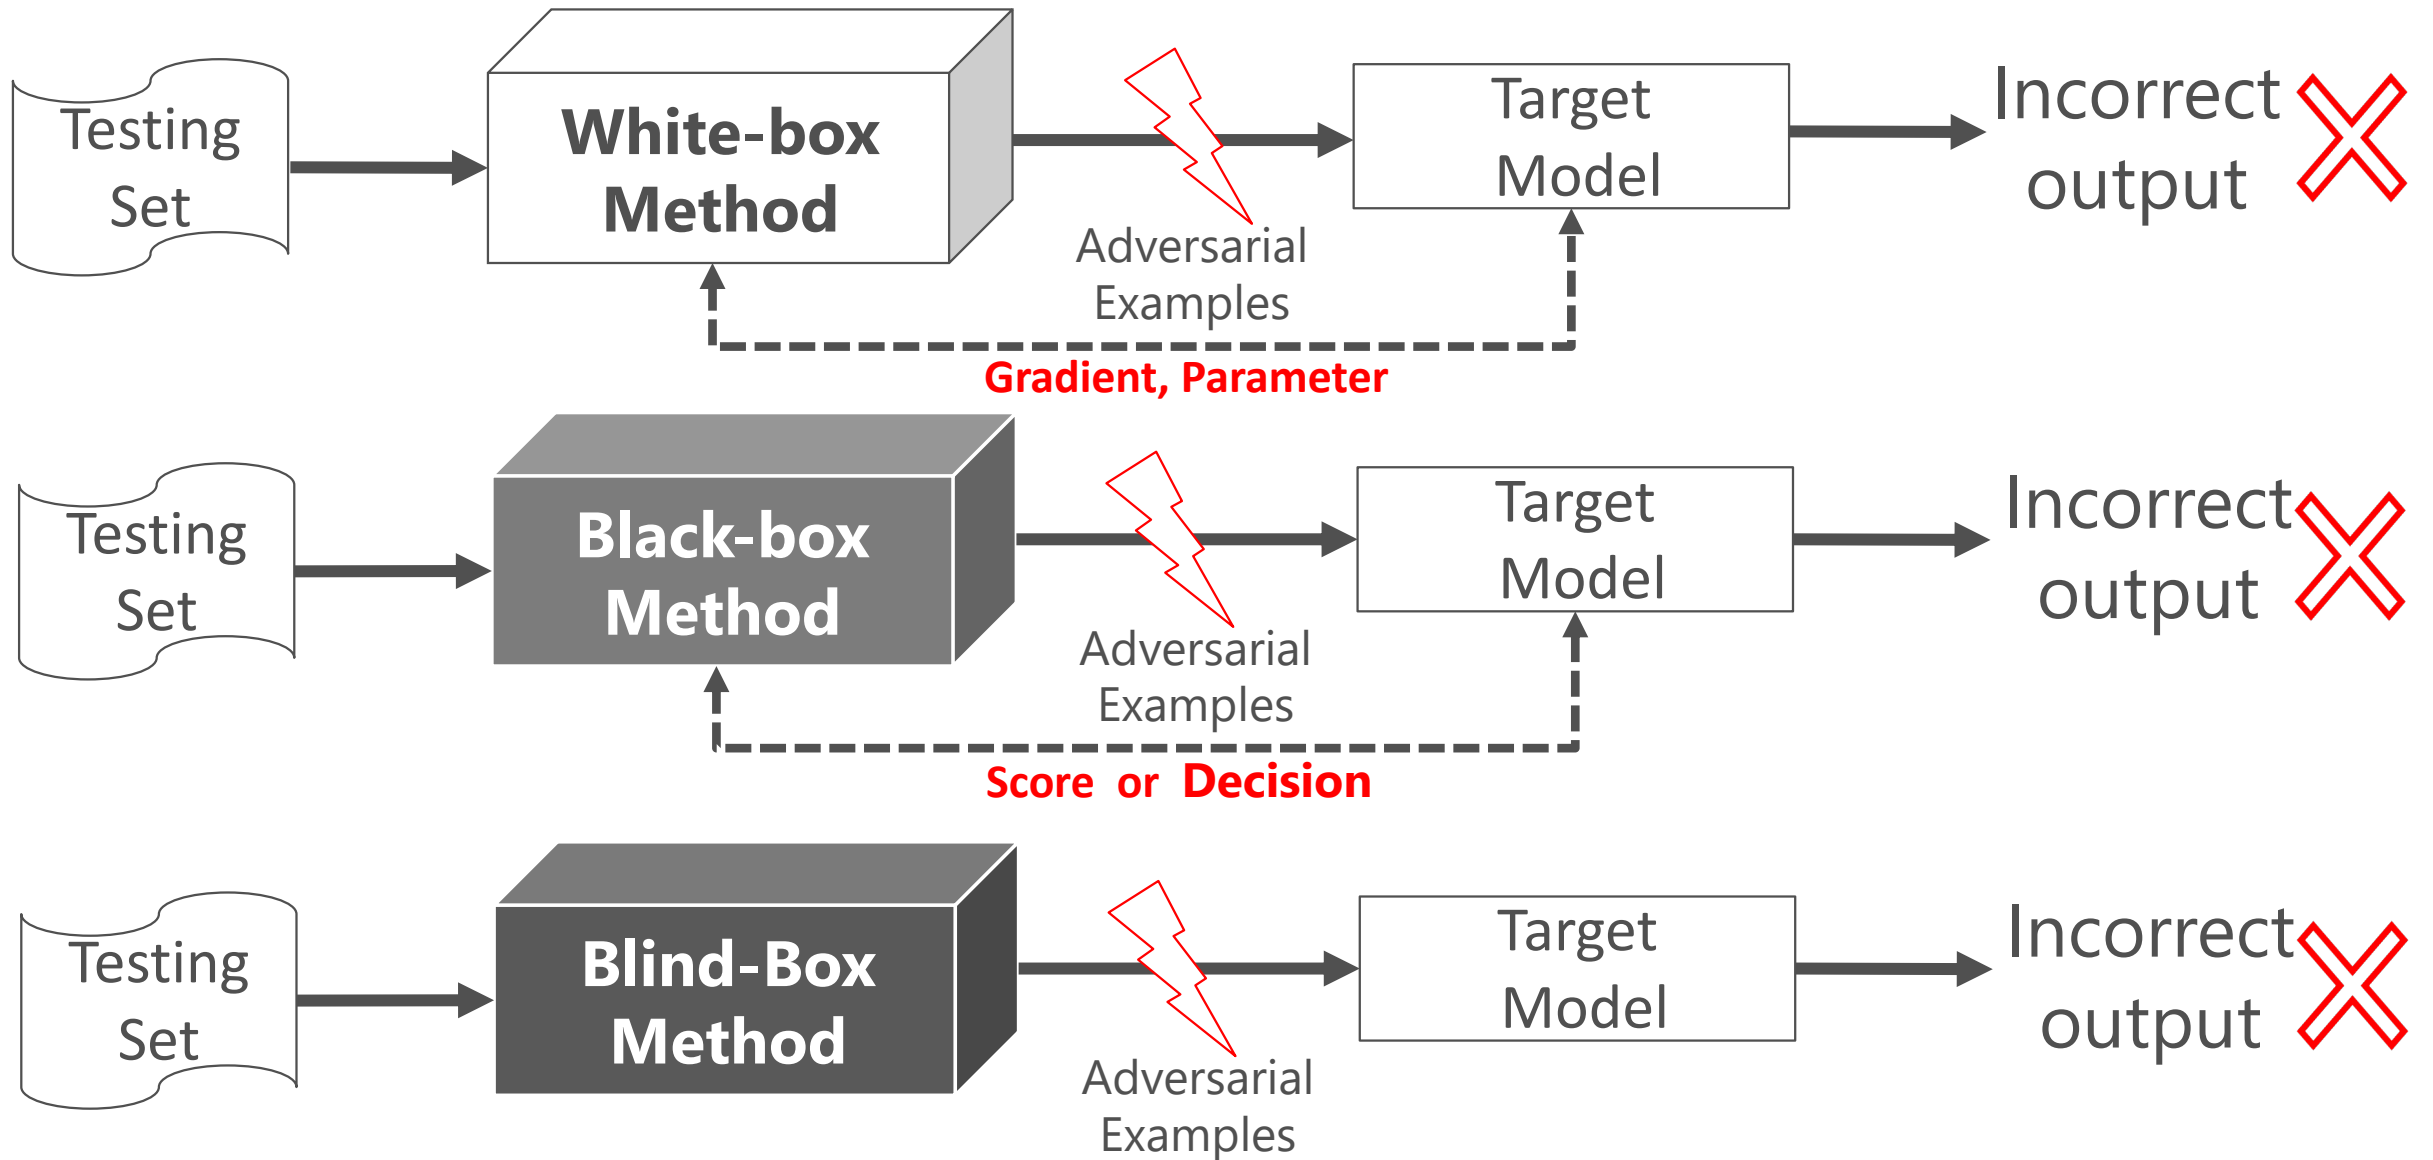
Testing Set

White-box Method

Adversarial Examples

Target Model

Incorrect output

Gradient, Parameter

Testing Set

Black-box Method

Adversarial Examples

Target Model

Incorrect output

Score or Decision

Testing Set

Blind-Box Method

Adversarial Examples

Target Model

Incorrect output